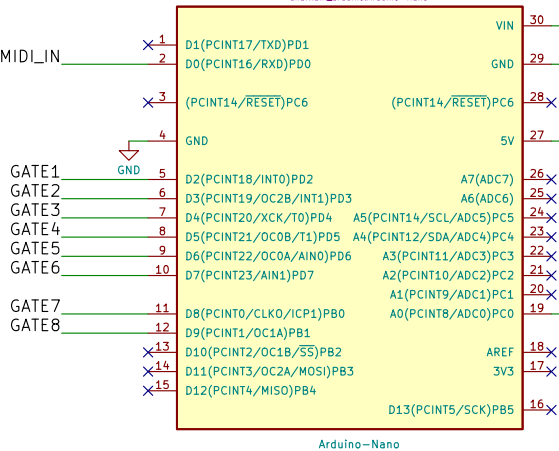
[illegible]

MIDI_IN
GATE1
GATE2
GATE3
GATE4
GATE5
GATE6
GATE7
GATE8

GND

1 D1(PCINT17/TXD)PD1
2 D0(PCINT16/RXD)PD0
3 (PCINT14/$\overline{RESET}$)PC6
4 GND
5 D2(PCINT18/INT0)PD2
6 D3(PCINT19/OC2B/INT1)PD3
7 D4(PCINT20/XCK/T0)PD4
8 D5(PCINT21/OC0B/T1)PD5
9 D6(PCINT22/OC0A/AIN0)PD6
10 D7(PCINT23/AIN1)PD7
11 D8(PCINT0/CLKO/ICP1)PB0
12 D9(PCINT1/OC1A)PB1
13 D10(PCINT2/OC1B/$\overline{SS}$)PB2
14 D11(PCINT3/OC2A/MOSI)PB3
15 D12(PCINT4/MISO)PB4

30 VIN
29 GND
28 (PCINT14/$\overline{RESET}$)PC6
27 5V
26 A7(ADC7)
25 A6(ADC6)
24 A5(PCINT14/SCL/ADC5)PC5
23 A4(PCINT12/SDA/ADC4)PC4
22 A3(PCINT11/ADC3)PC3
21 A2(PCINT10/ADC2)PC2
20 A1(PCINT9/ADC1)PC1
19 A0(PCINT8/ADC0)PC0
18 AREF
17 3V3
16 D13(PCINT5/SCK)PB5

Arduino-Nano